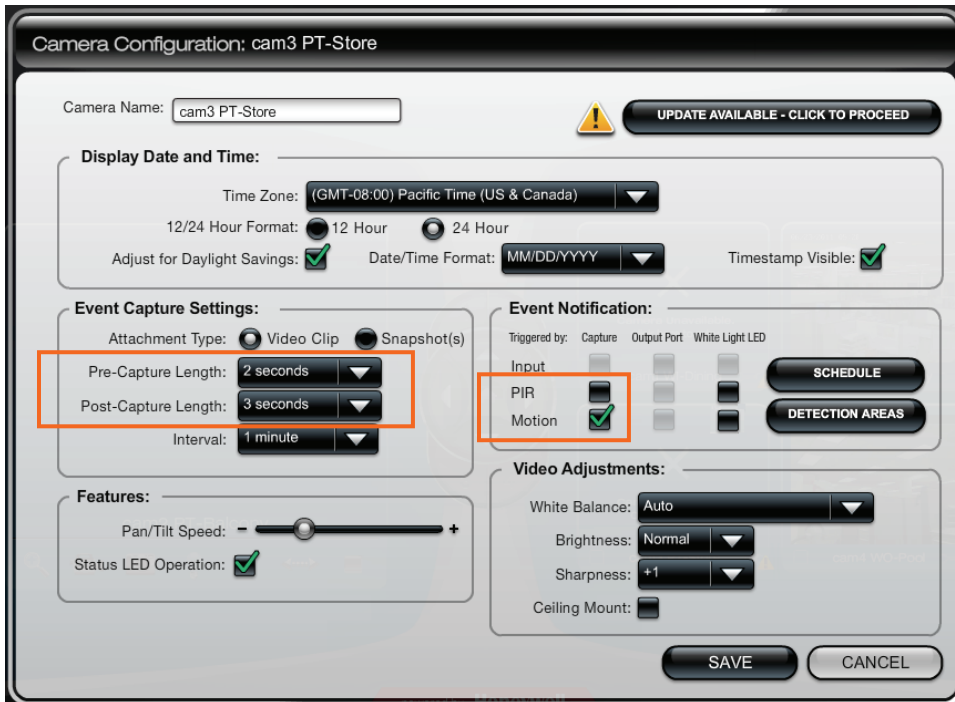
Camera Configuration: cam3 PT-Store

Camera Name: cam3 PT-Store

UPDATE AVAILABLE - CLICK TO PROCEED

Display Date and Time:

Time Zone: (GMT-08:00) Pacific Time (US & Canada)

12/24 Hour Format: 12 Hour 24 Hour

Adjust for Daylight Savings: Date/Time Format: MM/DD/YYYY Timestamp Visible:

Event Capture Settings:

Attachment Type: Video Clip Snapshot(s)

Pre-Capture Length: 2 seconds

Post-Capture Length: 3 seconds

Interval: 1 minute

Event Notification:

Triggered by: Capture Output Port White Light LED

Input

PIR

Motion

SCHEDULE

DETECTION AREAS

Features:

Pan/Tilt Speed: - +

Status LED Operation:

Video Adjustments:

White Balance: Auto

Brightness: Normal

Sharpness: +1

Ceiling Mount:

SAVE

CANCEL